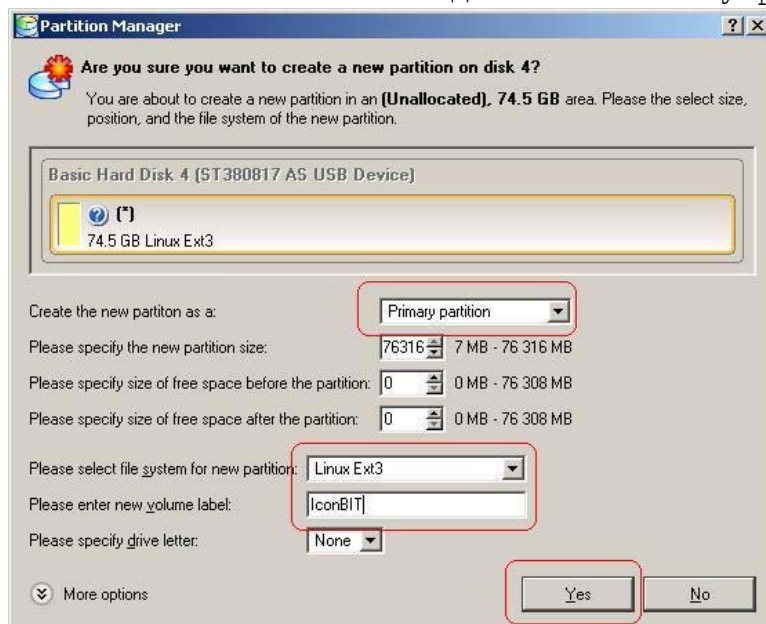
Partition Manager

? X

Are you sure you want to create a new partition on disk 4?

You are about to create a new partition in an (Unallocated), 74.5 GB area. Please the select size, position, and the file system of the new partition.

Basic Hard Disk 4 (ST380817 AS USB Device)

(*)
74.5 GB Linux Ext3

Create the new partiton as a: Primary partition

Please specify the new partition size: 76316 7 MB - 76 316 MB

Please specify size of free space before the partition: 0 0 MB - 76 308 MB

Please specify size of free space after the partition: 0 0 MB - 76 308 MB

Please select file system for new partition: Linux Ext3

Please enter new volume label: IconBIT

Please specify drive letter: None

More options

Yes

No